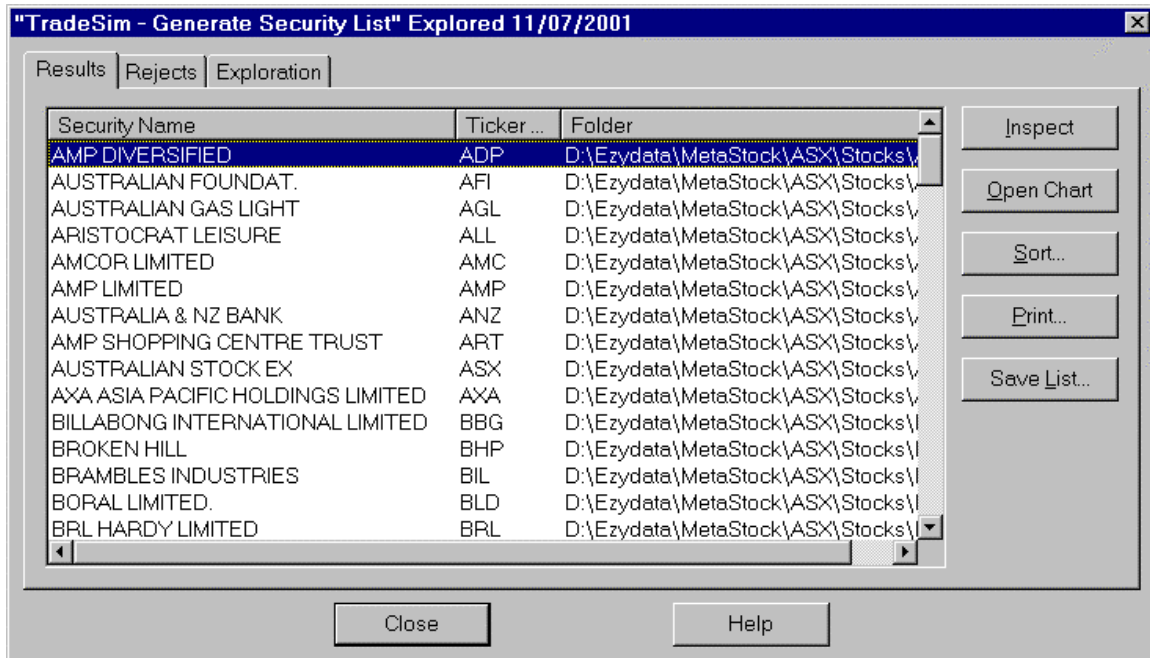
"TradeSim - Generate Security List" Explored 11/07/2001

Results | Rejects | Exploration

| Security Name | Ticker ... | Folder |
|---|---|---|
| AMP DIVERSIFIED | ADP | D:\Ezydata\MetaStock\ASX\Stocks\ |
| AUSTRALIAN FOUNDAT. | AFI | D:\Ezydata\MetaStock\ASX\Stocks\ |
| AUSTRALIAN GAS LIGHT | AGL | D:\Ezydata\MetaStock\ASX\Stocks\ |
| ARISTOCRAT LEISURE | ALL | D:\Ezydata\MetaStock\ASX\Stocks\ |
| AMCOR LIMITED | AMC | D:\Ezydata\MetaStock\ASX\Stocks\ |
| AMP LIMITED | AMP | D:\Ezydata\MetaStock\ASX\Stocks\ |
| AUSTRALIA & NZ BANK | ANZ | D:\Ezydata\MetaStock\ASX\Stocks\ |
| AMP SHOPPING CENTRE TRUST | ART | D:\Ezydata\MetaStock\ASX\Stocks\ |
| AUSTRALIAN STOCK EX | ASX | D:\Ezydata\MetaStock\ASX\Stocks\ |
| AXA ASIA PACIFIC HOLDINGS LIMITED | AXA | D:\Ezydata\MetaStock\ASX\Stocks\ |
| BILLABONG INTERNATIONAL LIMITED | BBG | D:\Ezydata\MetaStock\ASX\Stocks\ |
| BROKEN HILL | BHP | D:\Ezydata\MetaStock\ASX\Stocks\ |
| BRAMBLES INDUSTRIES | BIL | D:\Ezydata\MetaStock\ASX\Stocks\ |
| BORAL LIMITED. | BLD | D:\Ezydata\MetaStock\ASX\Stocks\ |
| BRL HARDY LIMITED | BRL | D:\Ezydata\MetaStock\ASX\Stocks\ |

Inspect
Open Chart
Sort...
Print...
Save List...

Close
Help